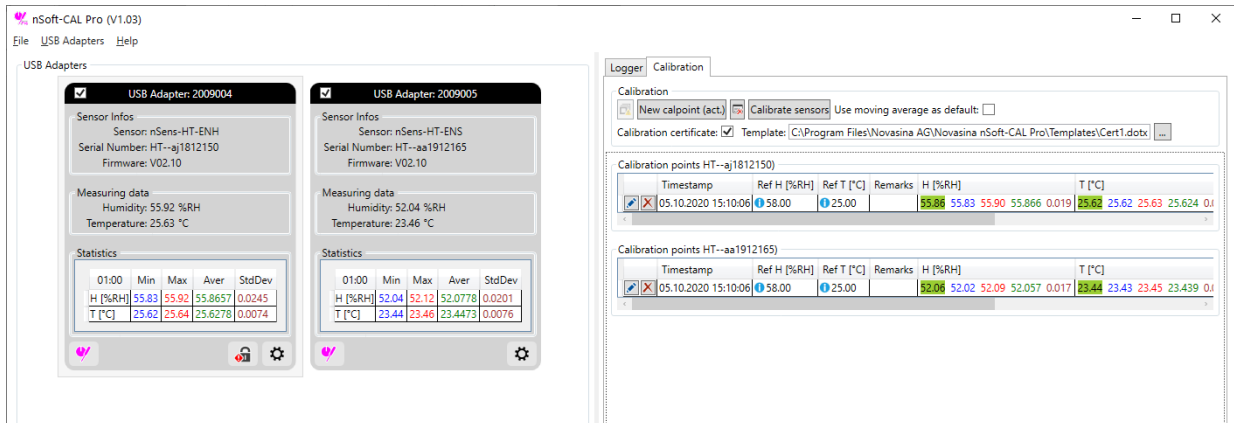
nSoft-CAL Pro (V1.03)

File USB Adapters Help

USB Adapters

USB Adapter: 2009004

Sensor Infos
Sensor: nSens-HT-ENH
Serial Number: HT--aj1812150
Firmware: V02.10

Measuring data
Humidity: 55.92 %RH
Temperature: 25.63 °C

Statistics

| 01:00 | Min | Max | Aver | StdDev |
|---|---|---|---|---|
| H [%RH] | 55.83 | 55.92 | 55.8657 | 0.0245 |
| T [°C] | 25.62 | 25.64 | 25.6278 | 0.0074 |

USB Adapter: 2009005

Sensor Infos
Sensor: nSens-HT-ENS
Serial Number: HT--aa1912165
Firmware: V02.10

Measuring data
Humidity: 52.04 %RH
Temperature: 23.46 °C

Statistics

| 01:00 | Min | Max | Aver | StdDev |
|---|---|---|---|---|
| H [%RH] | 52.04 | 52.12 | 52.0778 | 0.0201 |
| T [°C] | 23.44 | 23.46 | 23.4473 | 0.0076 |

Logger Calibration

Calibration
New calpoint (act.) Calibrate sensors Use moving average as default:
Calibration certificate: Template: C:\Program Files\Novasina AG\Novasina nSoft-CAL Pro\Templates\Cert1.dotx ...

Calibration points HT--aj1812150)

| Timestamp | Ref H [%RH] | Ref T [°C] | Remarks | H [%RH] | T [°C] |
|---|---|---|---|---|---|
| 05.10.2020 15:10:06 | 58.00 | 25.00 | | 55.86 55.83 55.90 55.866 0.019 | 25.62 25.62 25.63 25.624 0.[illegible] |

Calibration points HT--aa1912165)

| Timestamp | Ref H [%RH] | Ref T [°C] | Remarks | H [%RH] | T [°C] |
|---|---|---|---|---|---|
| 05.10.2020 15:10:06 | 58.00 | 25.00 | | 52.06 52.02 52.09 52.057 0.017 | 23.44 23.43 23.45 23.439 0.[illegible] |